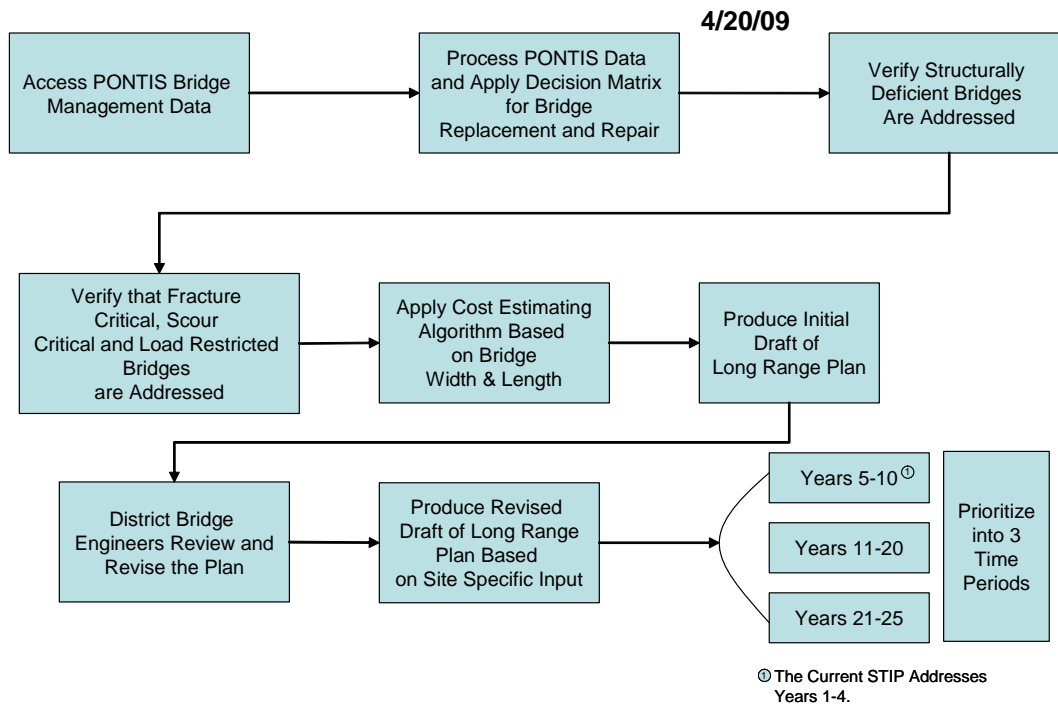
4/20/09

Access PONTIS Bridge Management Data

Process PONTIS Data and Apply Decision Matrix for Bridge Replacement and Repair

Verify Structurally Deficient Bridges Are Addressed

Verify that Fracture Critical, Scour Critical and Load Restricted Bridges are Addressed

Apply Cost Estimating Algorithm Based on Bridge Width & Length

Produce Initial Draft of Long Range Plan

District Bridge Engineers Review and Revise the Plan

Produce Revised Draft of Long Range Plan Based on Site Specific Input

Years 5-10 ①

Years 11-20

Years 21-25

Prioritize into 3 Time Periods

① The Current STIP Addresses Years 1-4.